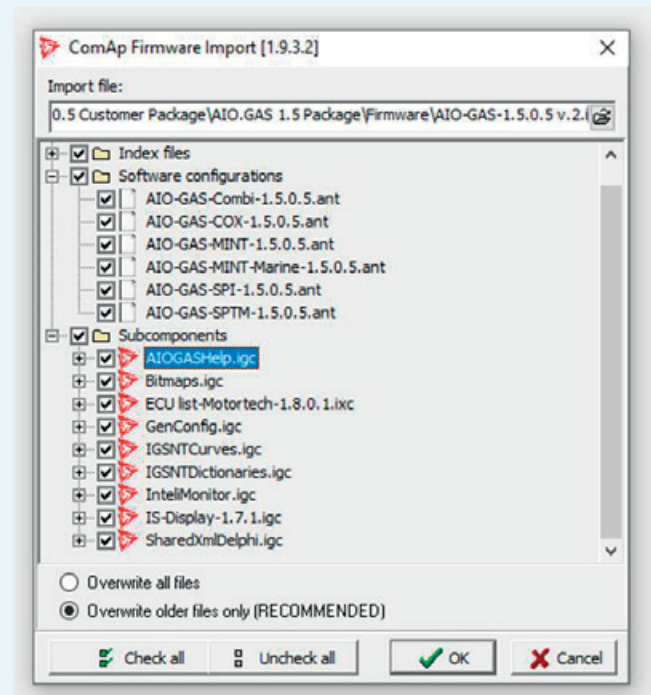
ComAp Firmware Import [1.9.3.2]

Import file:

0.5 Customer Package\AIO.GAS 1.5 Package\Firmware\AIO-GAS-1.5.0.5 v.2.i

Index files

Software configurations

AIO-GAS-Combi-1.5.0.5.ant

AIO-GAS-COX-1.5.0.5.ant

AIO-GAS-MINT-1.5.0.5.ant

AIO-GAS-MINT-Marine-1.5.0.5.ant

AIO-GAS-SPI-1.5.0.5.ant

AIO-GAS-SPTM-1.5.0.5.ant

Subcomponents

AIOGASHelp.igc

Bitmaps.igc

ECU list-Motortech-1.8.0.1.ixc

GenConfig.igc

IGSNTCurves.igc

IGSNTDictionaries.igc

InteliMonitor.igc

IS-Display-1.7.1.igc

SharedXmlDelphi.igc

Overwrite all files

Overwrite older files only (RECOMMENDED)

Check all

Uncheck all

OK

Cancel